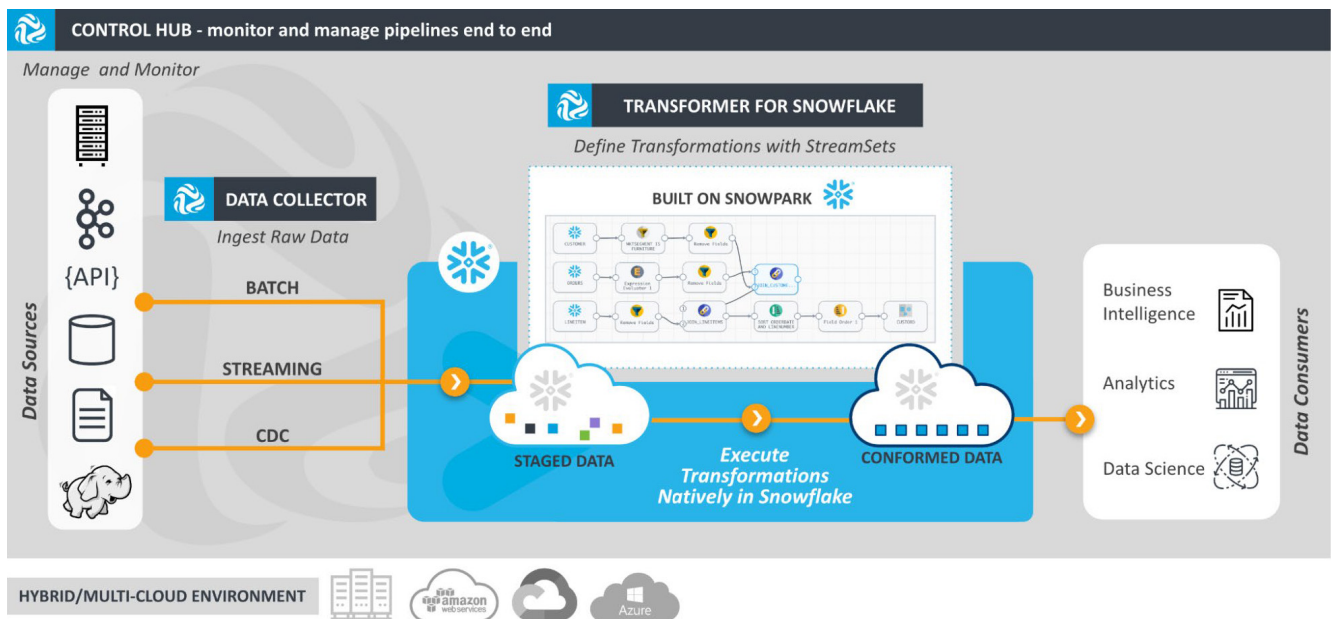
CONTROL HUB - monitor and manage pipelines end to end

Manage and Monitor

TRANSFORMER FOR SNOWFLAKE

Define Transformations with StreamSets

BUILT ON SNOWPARK

DATA COLLECTOR

Ingest Raw Data

{API}

Data Sources

BATCH

STREAMING

CDC

STAGED DATA

Execute Transformations Natively in Snowflake

CONFORMED DATA

Business Intelligence

Analytics

Data Science

Data Consumers

HYBRID/MULTI-CLOUD ENVIRONMENT

amazon web services

Azure